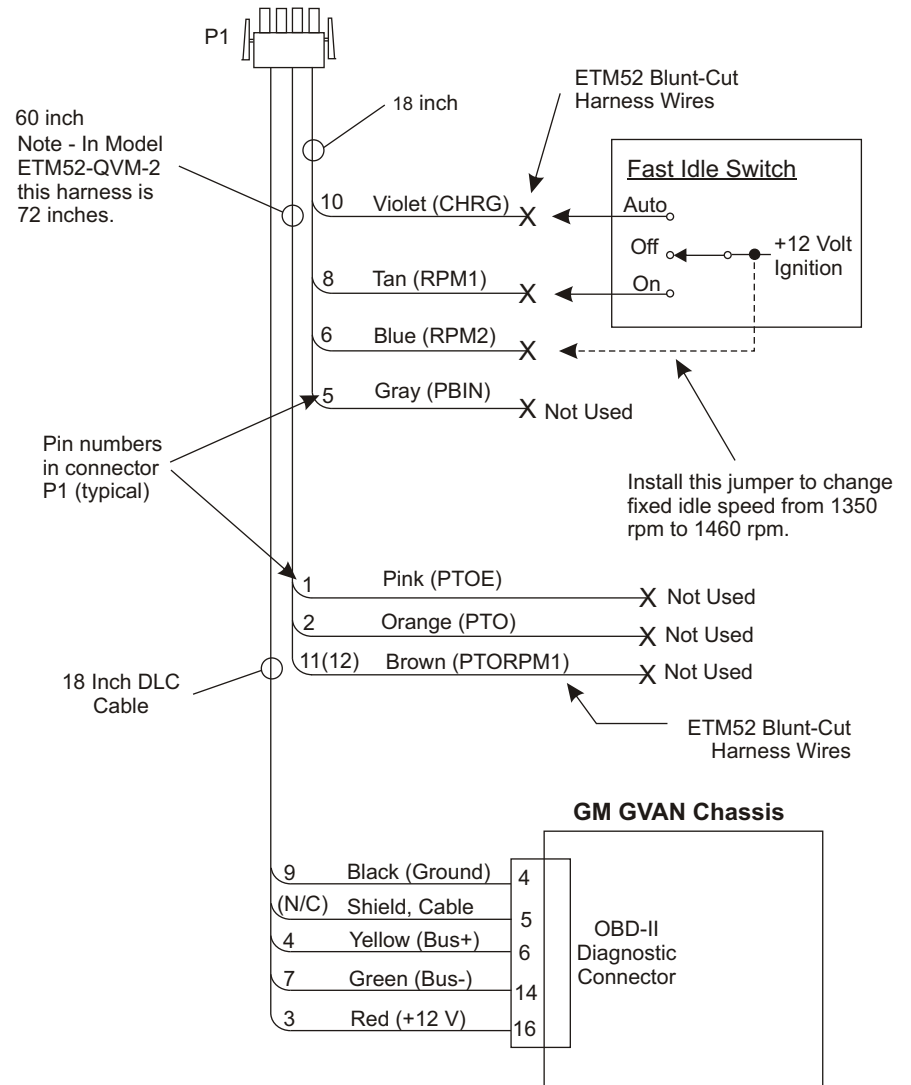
P1

60 inch
Note - In Model ETM52-QVM-2 this harness is 72 inches.

18 inch

ETM52 Blunt-Cut Harness Wires

Fast Idle Switch
Auto
Off
On
+12 Volt Ignition

10 Violet (CHRG)
8 Tan (RPM1)
6 Blue (RPM2)
5 Gray (PBIN) Not Used

Pin numbers in connector P1 (typical)

Install this jumper to change fixed idle speed from 1350 rpm to 1460 rpm.

1 Pink (PTOE) Not Used
2 Orange (PTO) Not Used
11(12) Brown (PTORPM1) Not Used

18 Inch DLC Cable

ETM52 Blunt-Cut Harness Wires

GM GVAN Chassis

9 Black (Ground) 4
(N/C) Shield, Cable 5
4 Yellow (Bus+) 6
7 Green (Bus-) 14
3 Red (+12 V) 16

OBD-II Diagnostic Connector